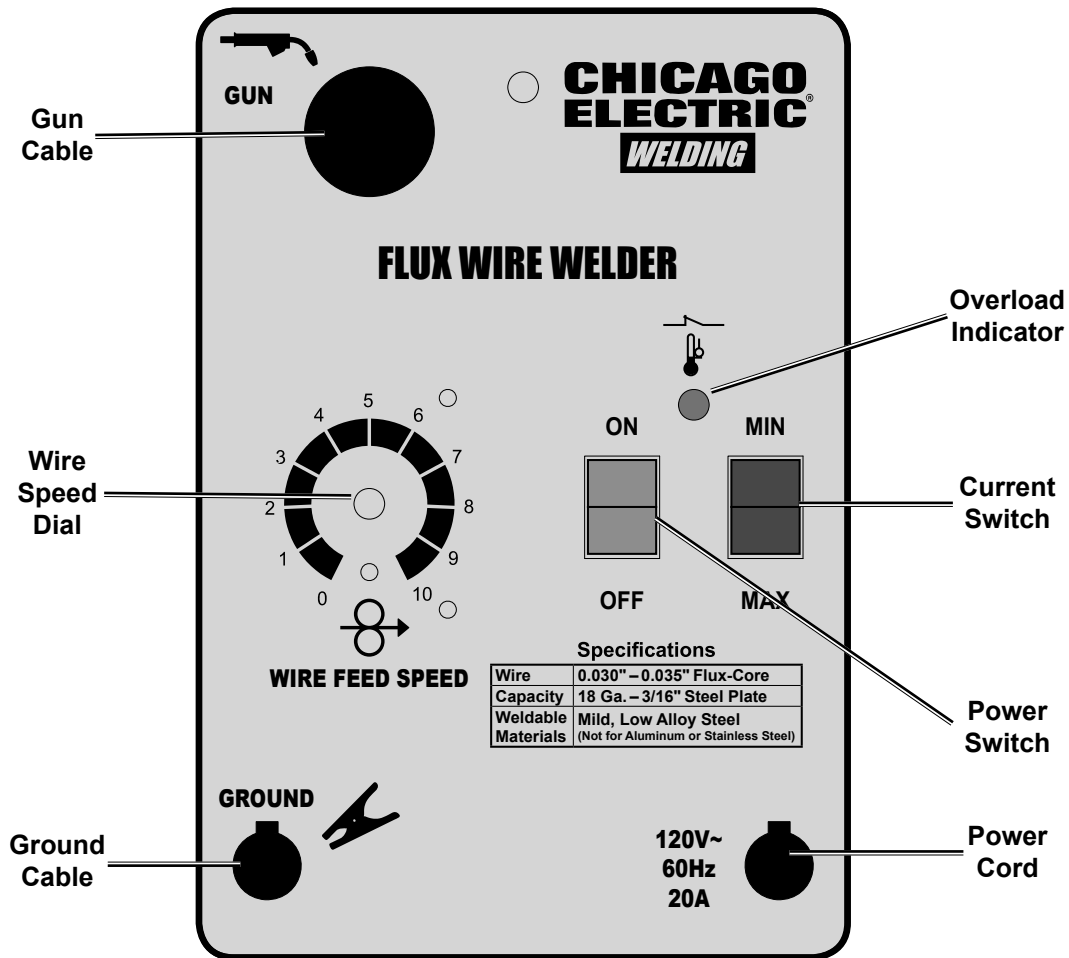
GUN

Gun Cable

CHICAGO ELECTRIC®
WELDING

FLUX WIRE WELDER

Overload Indicator

4 5 6
3 7
2 8
1 9
0 10

Wire Speed Dial

ON

OFF

MIN

MAX

Current Switch

WIRE FEED SPEED

Specifications

| Wire | 0.030" – 0.035" Flux-Core |
|---|---|
| Capacity | 18 Ga. – 3/16" Steel Plate |
| Weldable Materials | Mild, Low Alloy Steel (Not for Aluminum or Stainless Steel) |

Power Switch

GROUND

Ground Cable

120V~
60Hz
20A

Power Cord